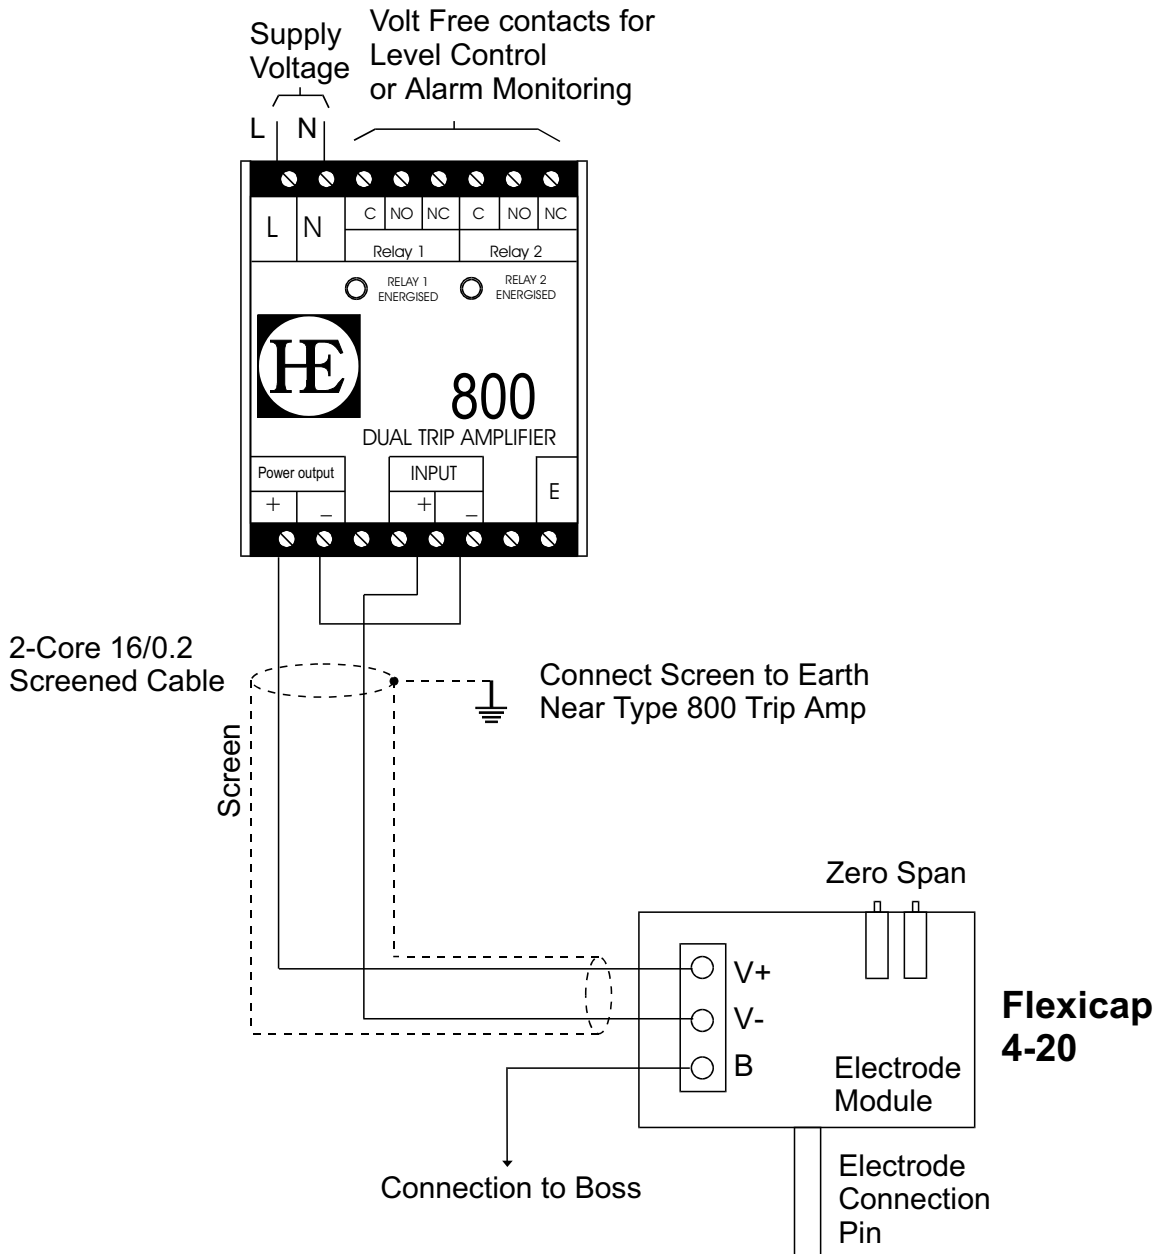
Supply Voltage

Volt Free contacts for Level Control or Alarm Monitoring

L N

L N

C NO NC C NO NC

Relay 1 Relay 2

RELAY 1 ENERGISED

RELAY 2 ENERGISED

HE

800

DUAL TRIP AMPLIFIER

Power output

+ _

INPUT

+ _

E

2-Core 16/0.2 Screened Cable

Connect Screen to Earth Near Type 800 Trip Amp

Screen

Zero Span

V+

V-

B

Electrode Module

Flexicap 4-20

Connection to Boss

Electrode Connection Pin